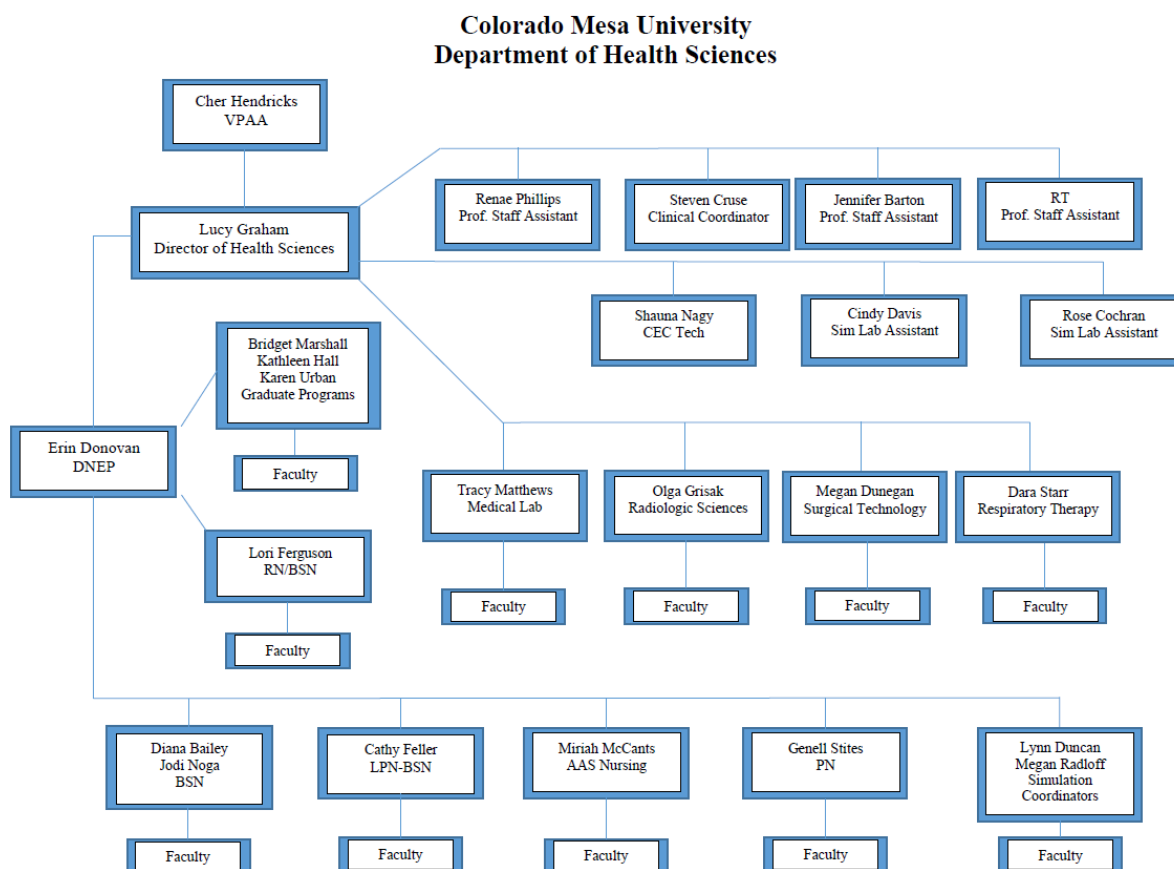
Colorado Mesa University
Department of Health Sciences

Cher Hendricks
VPAA

Lucy Graham
Director of Health Sciences

Renae Phillips
Prof. Staff Assistant

Steven Cruse
Clinical Coordinator

Jennifer Barton
Prof. Staff Assistant

RT
Prof. Staff Assistant

Shauna Nagy
CEC Tech

Cindy Davis
Sim Lab Assistant

Rose Cochran
Sim Lab Assistant

Bridget Marshall
Kathleen Hall
Karen Urban
Graduate Programs

Faculty

Erin Donovan
DNEP

Lori Ferguson
RN/BSN

Faculty

Tracy Matthews
Medical Lab

Faculty

Olga Grisak
Radiologic Sciences

Faculty

Megan Dunegan
Surgical Technology

Faculty

Dara Starr
Respiratory Therapy

Faculty

Diana Bailey
Jodi Noga
BSN

Faculty

Cathy Feller
LPN-BSN

Faculty

Miriah McCants
AAS Nursing

Faculty

Genell Stites
PN

Faculty

Lynn Duncan
Megan Radloff
Simulation
Coordinators

Faculty